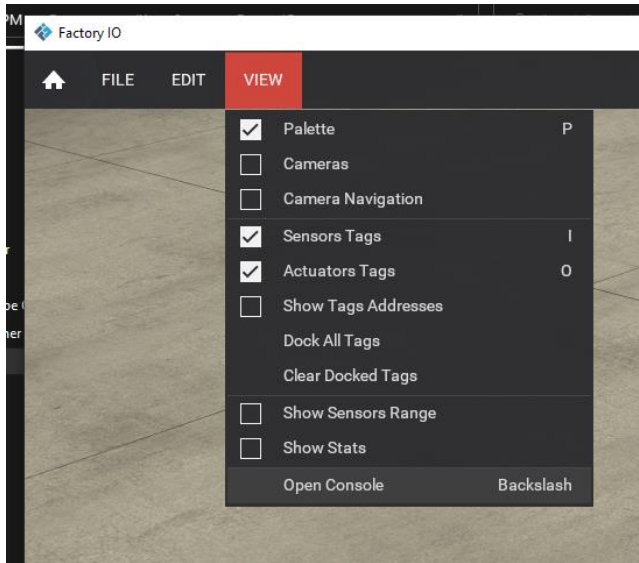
PM

Factory IO

FILE EDIT VIEW

Palette P
Cameras
Camera Navigation
Sensors Tags I
Actuators Tags O
Show Tags Addresses
Dock All Tags
Clear Docked Tags
Show Sensors Range
Show Stats
Open Console Backslash

r
pe
ner